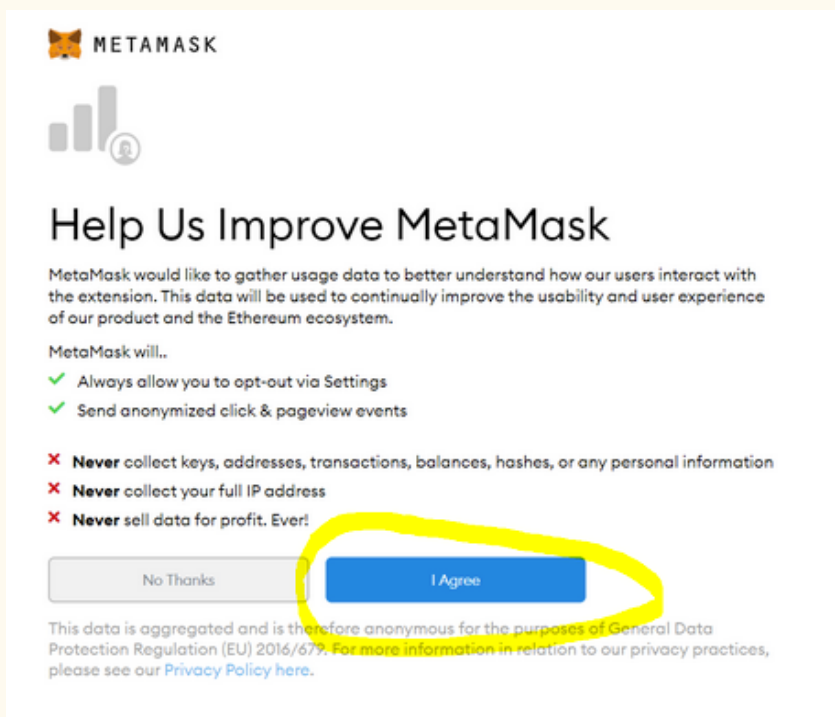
METAMASK

Help Us Improve MetaMask

MetaMask would like to gather usage data to better understand how our users interact with the extension. This data will be used to continually improve the usability and user experience of our product and the Ethereum ecosystem.

MetaMask will..

✓ Always allow you to opt-out via Settings
✓ Send anonymized click & pageview events

✗ **Never** collect keys, addresses, transactions, balances, hashes, or any personal information
✗ **Never** collect your full IP address
✗ **Never** sell data for profit. Ever!

No Thanks

I Agree

This data is aggregated and is therefore anonymous for the purposes of General Data Protection Regulation (EU) 2016/679. For more information in relation to our privacy practices, please see our Privacy Policy here.